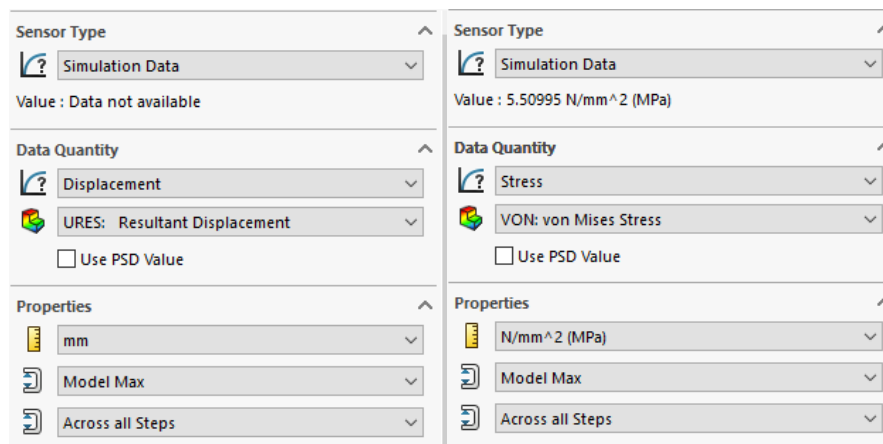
Sensor Type

Simulation Data

Value : Data not available

Data Quantity

Displacement

URES: Resultant Displacement

Use PSD Value

Properties

mm

Model Max

Across all Steps

Sensor Type

Simulation Data

Value : 5.50995 N/mm^2 (MPa)

Data Quantity

Stress

VON: von Mises Stress

Use PSD Value

Properties

N/mm^2 (MPa)

Model Max

Across all Steps